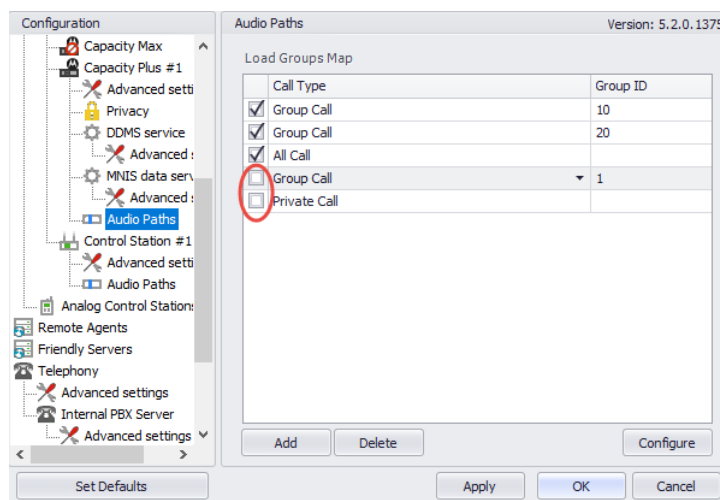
Configuration

Capacity Max
Capacity Plus #1
Advanced setti
Privacy
DDMS service
Advanced s
MNIS data serv
Advanced s
Audio Paths
Control Station #1
Advanced setti
Audio Paths
Analog Control Stations
Remote Agents
Friendly Servers
Telephony
Advanced settings
Internal PBX Server
Advanced settings

Audio Paths

Version: 5.2.0.1375

Load Groups Map

| | Call Type | Group ID |
|---|---|---|
| ☑ | Group Call | 10 |
| ☑ | Group Call | 20 |
| ☑ | All Call | |
| ☐ | Group Call | 1 |
| ☐ | Private Call | |

Add
Delete
Configure

Set Defaults
Apply
OK
Cancel